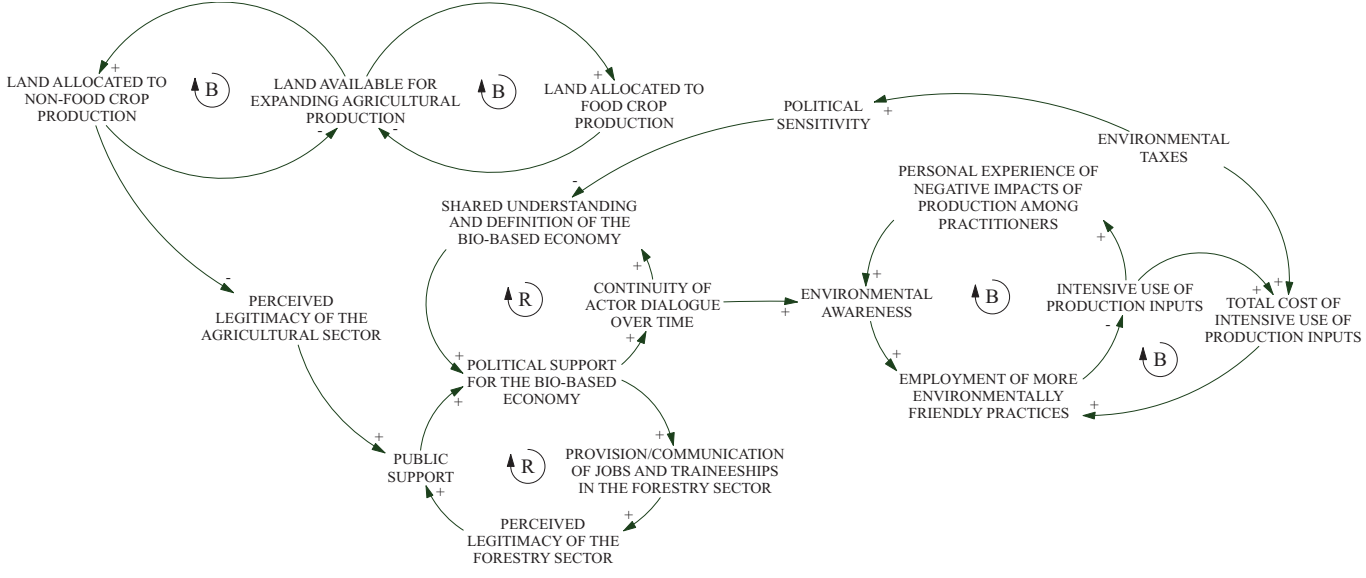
LAND ALLOCATED TO NON-FOOD CROP PRODUCTION

+

B

LAND AVAILABLE FOR EXPANDING AGRICULTURAL PRODUCTION

-

-

B

+

LAND ALLOCATED TO FOOD CROP PRODUCTION

POLITICAL SENSITIVITY

+

ENVIRONMENTAL TAXES

-

SHARED UNDERSTANDING AND DEFINITION OF THE BIO-BASED ECONOMY

PERSONAL EXPERIENCE OF NEGATIVE IMPACTS OF PRODUCTION AMONG PRACTITIONERS

+

-

PERCEIVED LEGITIMACY OF THE AGRICULTURAL SECTOR

R

+

CONTINUITY OF ACTOR DIALOGUE OVER TIME

+

ENVIRONMENTAL AWARENESS

+

B

+

INTENSIVE USE OF PRODUCTION INPUTS

+

+

TOTAL COST OF INTENSIVE USE OF PRODUCTION INPUTS

+

+

POLITICAL SUPPORT FOR THE BIO-BASED ECONOMY

+

+

EMPLOYMENT OF MORE ENVIRONMENTALLY FRIENDLY PRACTICES

-

B

+

+

PUBLIC SUPPORT

+

+

R

PROVISION/COMMUNICATION OF JOBS AND TRAINEESHIPS IN THE FORESTRY SECTOR

+

PERCEIVED LEGITIMACY OF THE FORESTRY SECTOR